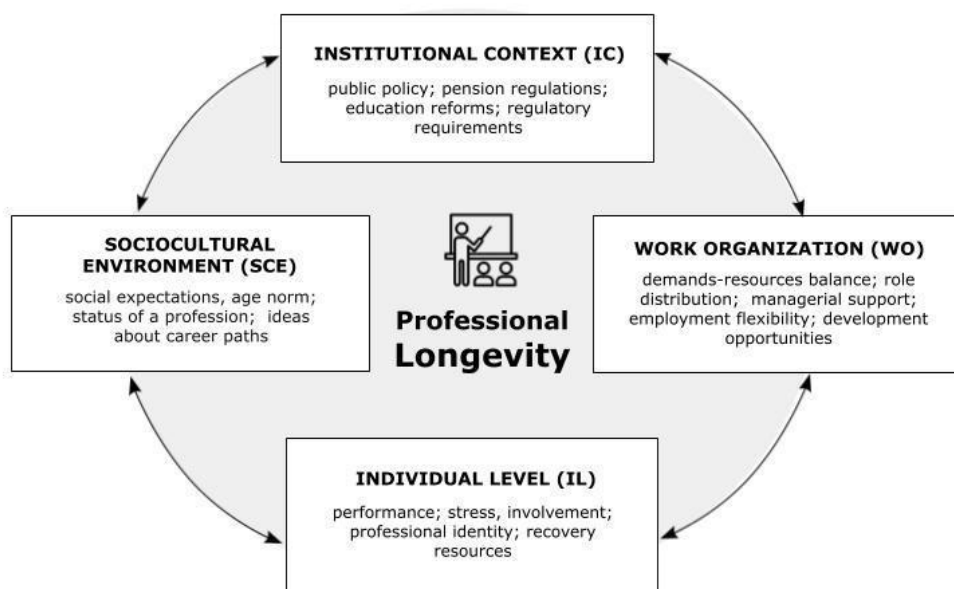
INSTITUTIONAL CONTEXT (IC)

public policy; pension regulations; education reforms; regulatory requirements

SOCIOCULTURAL ENVIRONMENT (SCE)

social expectations, age norm; status of a profession; ideas about career paths

Professional Longevity

WORK ORGANIZATION (WO)

demands-resources balance; role distribution; managerial support; employment flexibility; development opportunities

INDIVIDUAL LEVEL (IL)

performance; stress, involvement; professional identity; recovery resources